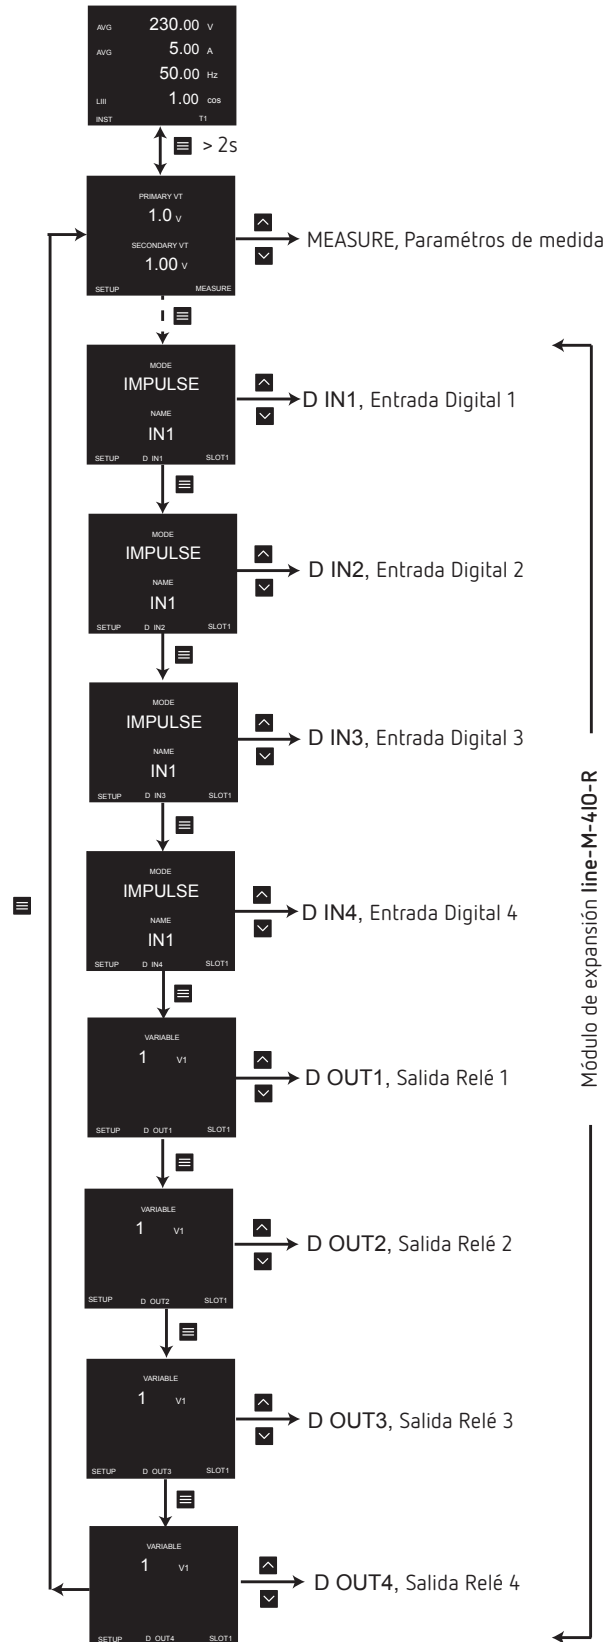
AVG 230.00 V
AVG 5.00 A
50.00 Hz
LIII 1.00 cos
INST T1

> 2s

PRIMARY VT
1.0 V
SECONDARY VT
1.00 V
SETUP MEASURE

MEASURE, Parametros de medida

MODE
IMPULSE
NAME
IN1
SETUP D IN1 SLOT1

D IN1, Entrada Digital 1

MODE
IMPULSE
NAME
IN1
SETUP D IN2 SLOT1

D IN2, Entrada Digital 2

MODE
IMPULSE
NAME
IN1
SETUP D IN3 SLOT1

D IN3, Entrada Digital 3

MODE
IMPULSE
NAME
IN1
SETUP D IN4 SLOT1

D IN4, Entrada Digital 4

VARIABLE
1 V1
SETUP D OUT1 SLOT1

D OUT1, Salida Relé 1

VARIABLE
1 V1
SETUP D OUT2 SLOT1

D OUT2, Salida Relé 2

VARIABLE
1 V1
SETUP D OUT3 SLOT1

D OUT3, Salida Relé 3

VARIABLE
1 V1
SETUP D OUT4 SLOT1

D OUT4, Salida Relé 4

Módulo de expansión line-M-4IO-R